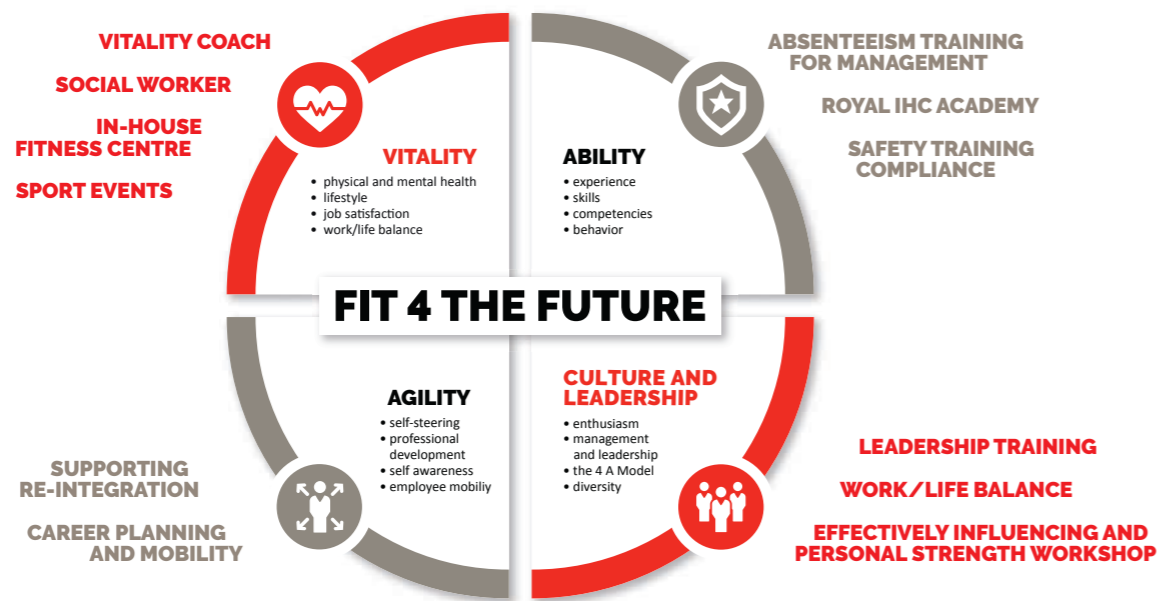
VITALITY COACH

SOCIAL WORKER

IN-HOUSE FITNESS CENTRE

SPORT EVENTS

VITALITY
• physical and mental health
• lifestyle
• job satisfaction
• work/life balance

ABSENTEEISM TRAINING FOR MANAGEMENT

ROYAL IHC ACADEMY

SAFETY TRAINING COMPLIANCE

ABILITY
• experience
• skills
• competencies
• behavior

FIT 4 THE FUTURE

AGILITY
• self-steering
• professional development
• self awareness
• employee mobiliy

SUPPORTING RE-INTEGRATION

CAREER PLANNING AND MOBILITY

CULTURE AND LEADERSHIP
• enthusiasm
• management and leadership
• the 4 A Model
• diversity

LEADERSHIP TRAINING

WORK/LIFE BALANCE

EFFECTIVELY INFLUENCING AND PERSONAL STRENGTH WORKSHOP